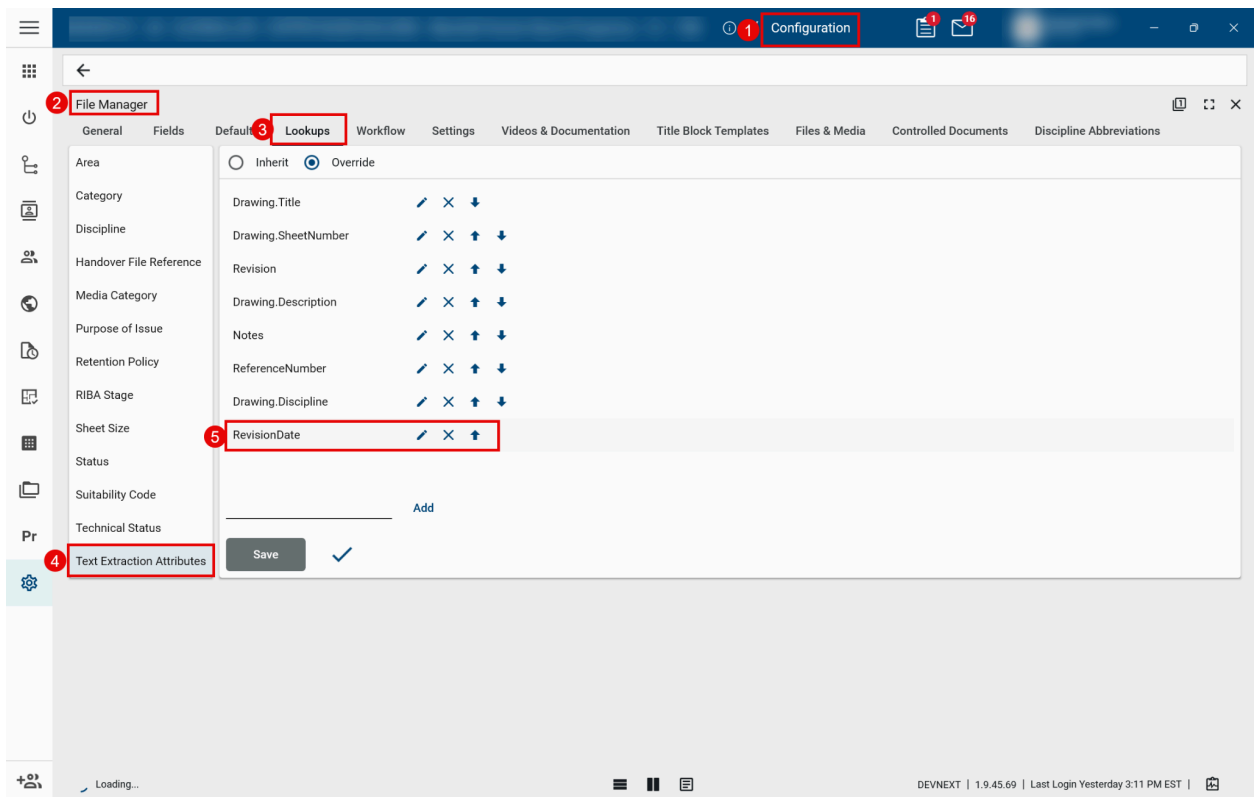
1 Configuration

1 16

←

2 File Manager

General Fields Default 3 Lookups Workflow Settings Videos & Documentation Title Block Templates Files & Media Controlled Documents Discipline Abbreviations

Area
Category
Discipline
Handover File Reference
Media Category
Purpose of Issue
Retention Policy
RIBA Stage
Sheet Size
Status
Suitability Code
Technical Status
4 Text Extraction Attributes

Inherit Override

Drawing.Title
Drawing.SheetNumber
Revision
Drawing.Description
Notes
ReferenceNumber
Drawing.Discipline
5 RevisionDate

Add

Save

Pr

Loading...

DEVNEXT | 1.9.45.69 | Last Login Yesterday 3:11 PM EST |